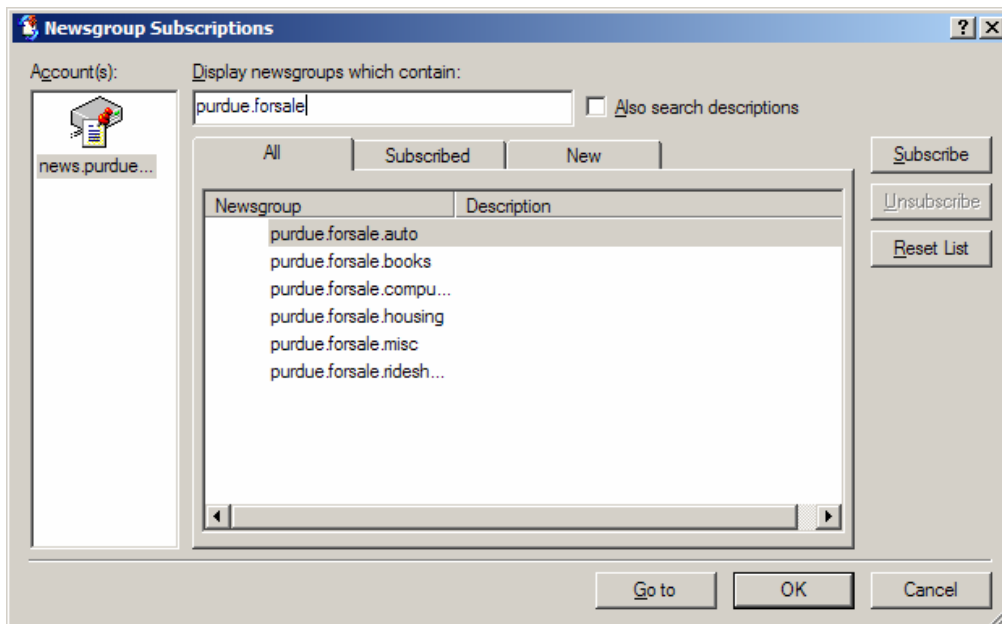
Newsgroup Subscriptions

? X

Account(s):

news.purdue...

Display newsgroups which contain:

purdue.forsale

Also search descriptions

All | Subscribed | New

| Newsgroup | Description |
|---|---|
| purdue.forsale.auto | |
| purdue.forsale.books | |
| purdue.forsale.compu... | |
| purdue.forsale.housing | |
| purdue.forsale.misc | |
| purdue.forsale.ridesh... | |

Subscribe

Unsubscribe

Reset List

Go to

OK

Cancel